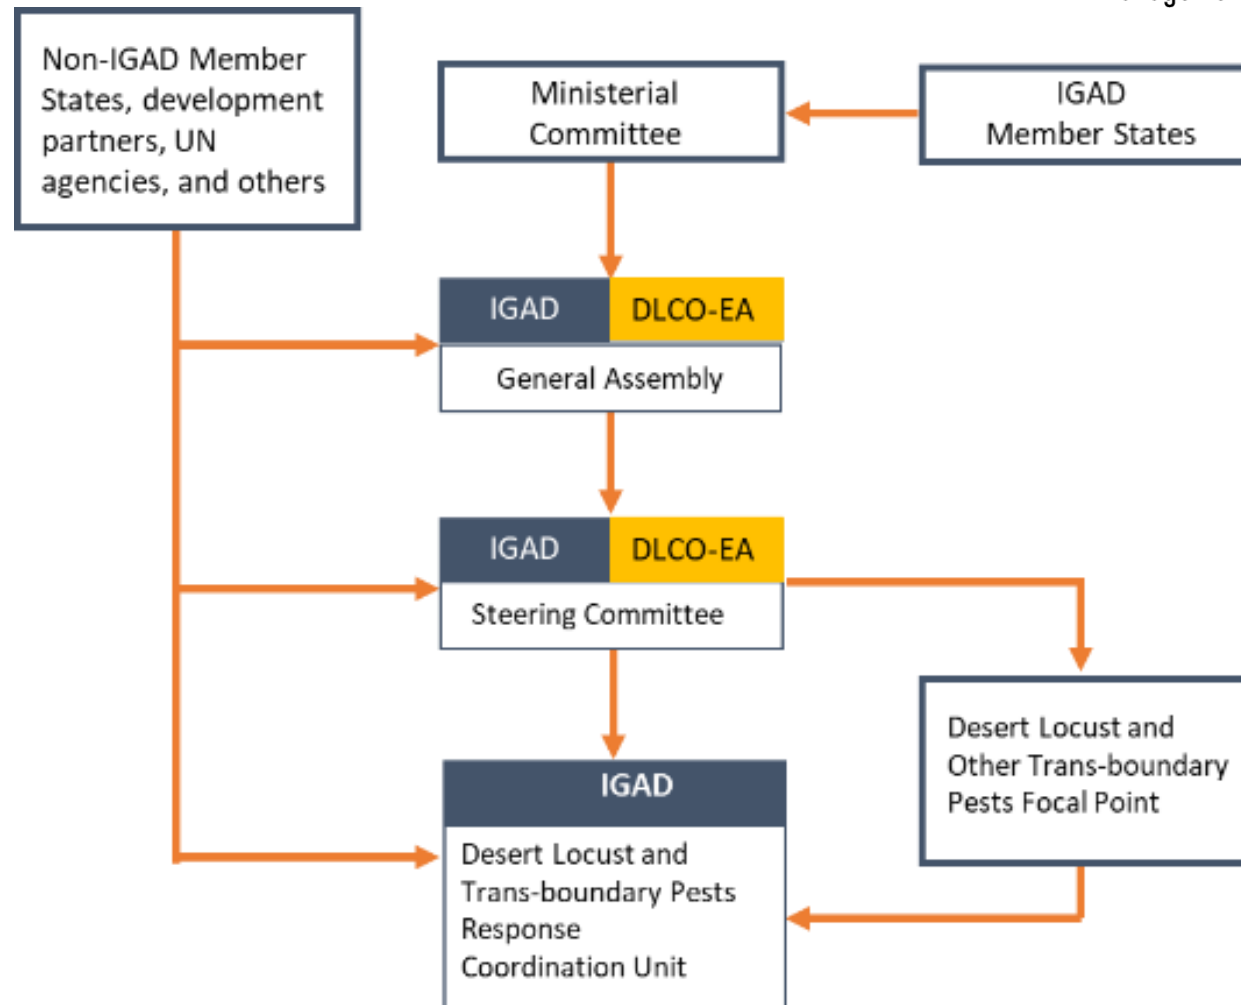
Non-IGAD Member States, development partners, UN agencies, and others

Ministerial Committee

IGAD Member States

IGAD
DLCO-EA
General Assembly

IGAD
DLCO-EA
Steering Committee

Desert Locust and Other Trans-boundary Pests Focal Point

IGAD
Desert Locust and Trans-boundary Pests Response Coordination Unit